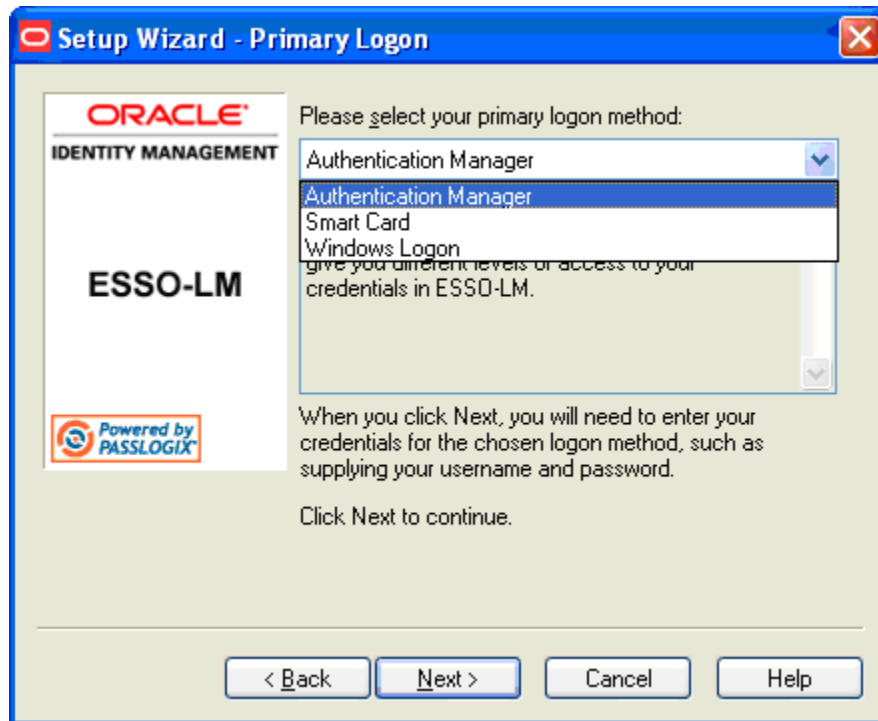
Setup Wizard - Primary Logon

ORACLE
IDENTITY MANAGEMENT

ESSO-LM

Powered by PASSLOGIX

Please select your primary logon method:

Authentication Manager

Authentication Manager
Smart Card
Windows Logon

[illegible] give you different levels of access to your credentials in ESSO-LM.

When you click Next, you will need to enter your credentials for the chosen logon method, such as supplying your username and password.

Click Next to continue.

< Back
Next >
Cancel
Help